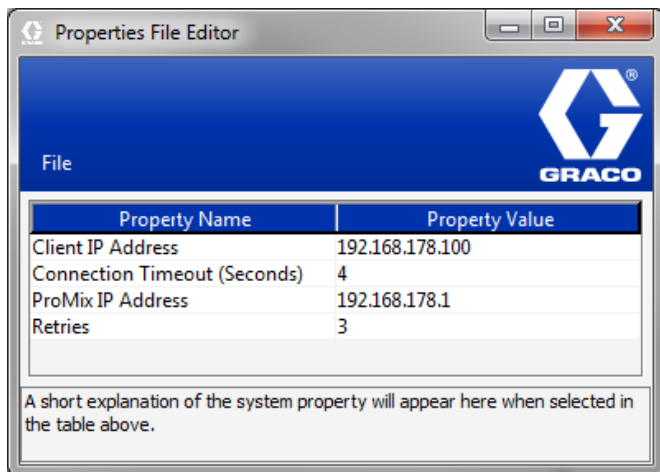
Properties File Editor

File

GRACO

| Property Name | Property Value |
|---|---|
| Client IP Address | 192.168.178.100 |
| Connection Timeout (Seconds) | 4 |
| ProMix IP Address | 192.168.178.1 |
| Retries | 3 |

A short explanation of the system property will appear here when selected in the table above.